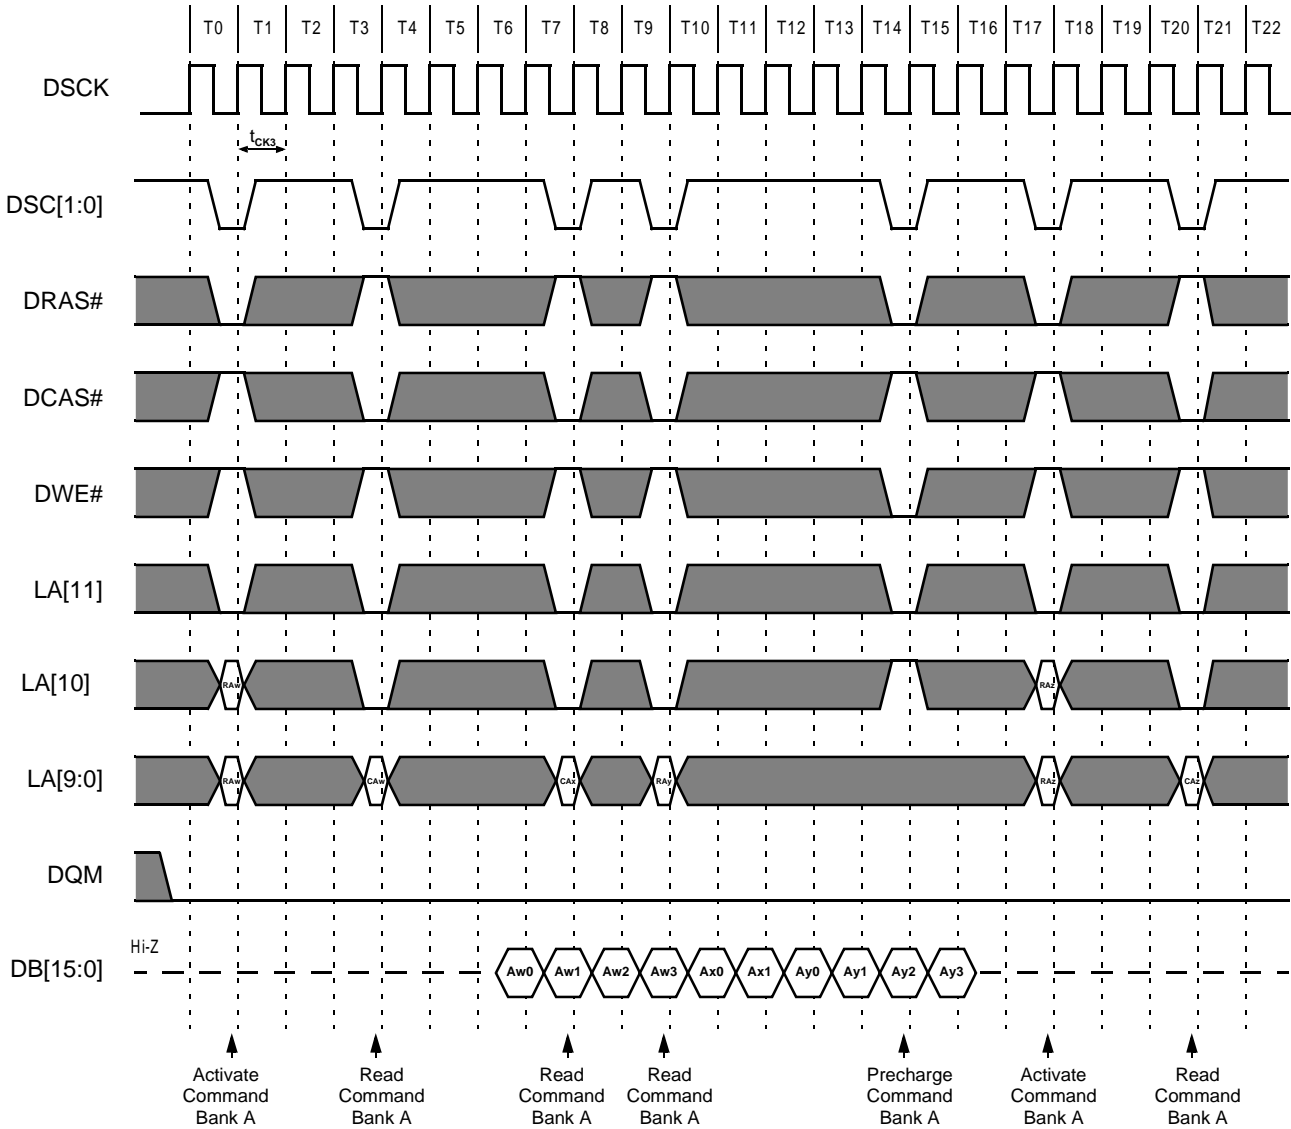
T0 T1 T2 T3 T4 T5 T6 T7 T8 T9 T10 T11 T12 T13 T14 T15 T16 T17 T18 T19 T20 T21 T22

DSCK

$t_{CK3}$

DSC[1:0]

DRAS#

DCAS#

DWE#

LA[11]

LA[10]

RAw RAz

LA[9:0]

RAw CAw CAx RAy RAz CAz

DQM

Hi-Z

DB[15:0]

Aw0 Aw1 Aw2 Aw3 Ax0 Ax1 Ay0 Ay1 Ay2 Ay3

Activate Command Bank A

Read Command Bank A

Read Command Bank A

Read Command Bank A

Precharge Command Bank A

Activate Command Bank A

Read Command Bank A